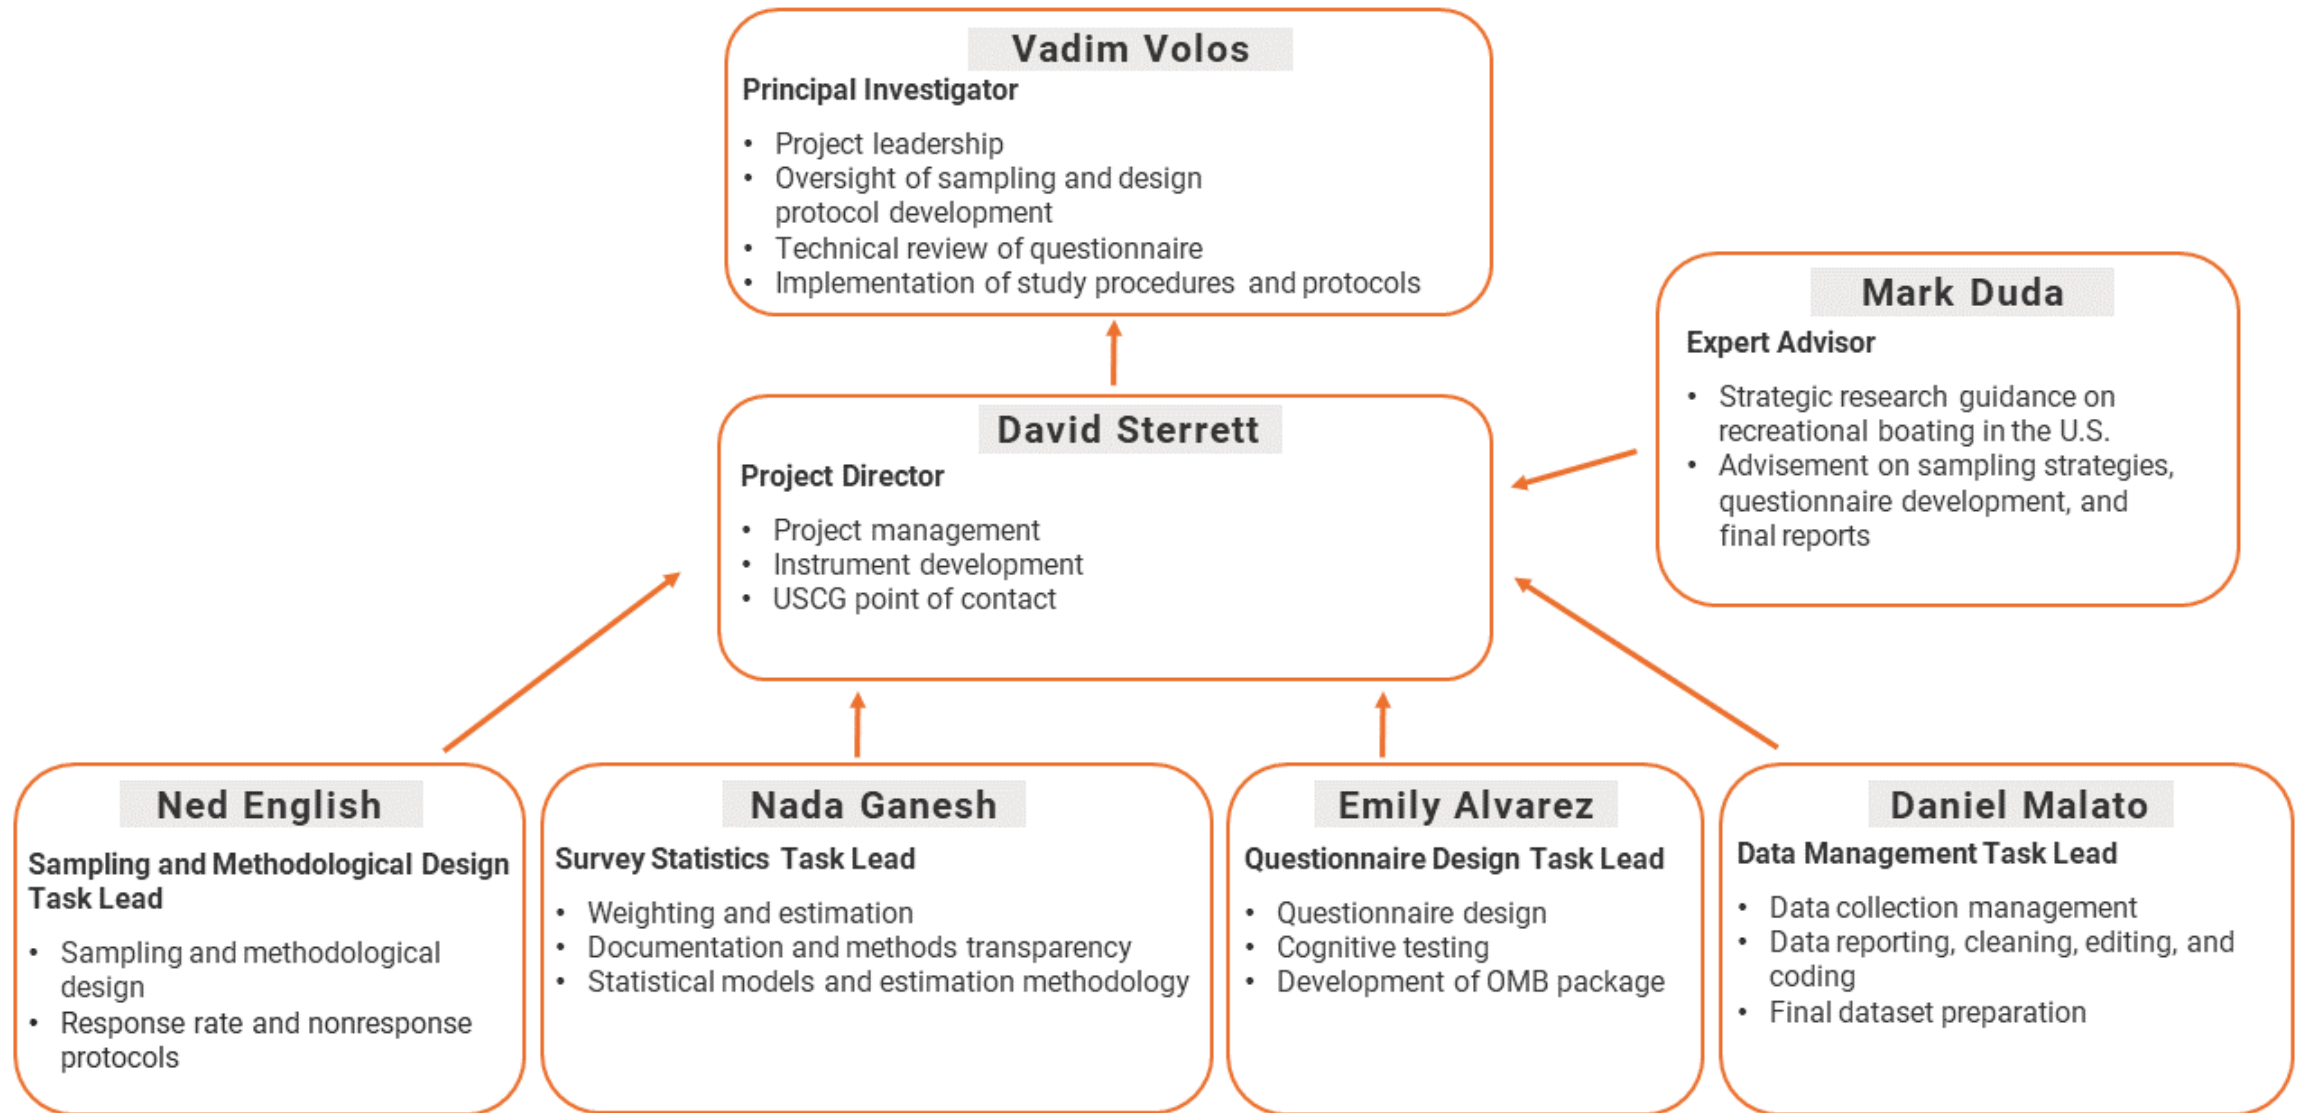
Vadim Volos

Principal Investigator

- Project leadership
- Oversight of sampling and design protocol development
- Technical review of questionnaire
- Implementation of study procedures and protocols

Mark Duda

Expert Advisor

- Strategic research guidance on recreational boating in the U.S.
- Advisement on sampling strategies, questionnaire development, and final reports

David Sterrett

Project Director

- Project management
- Instrument development
- USCG point of contact

Ned English

Sampling and Methodological Design Task Lead

- Sampling and methodological design
- Response rate and nonresponse protocols

Nada Ganesh

Survey Statistics Task Lead

- Weighting and estimation
- Documentation and methods transparency
- Statistical models and estimation methodology

Emily Alvarez

Questionnaire Design Task Lead

- Questionnaire design
- Cognitive testing
- Development of OMB package

Daniel Malato

Data Management Task Lead

- Data collection management
- Data reporting, cleaning, editing, and coding
- Final dataset preparation